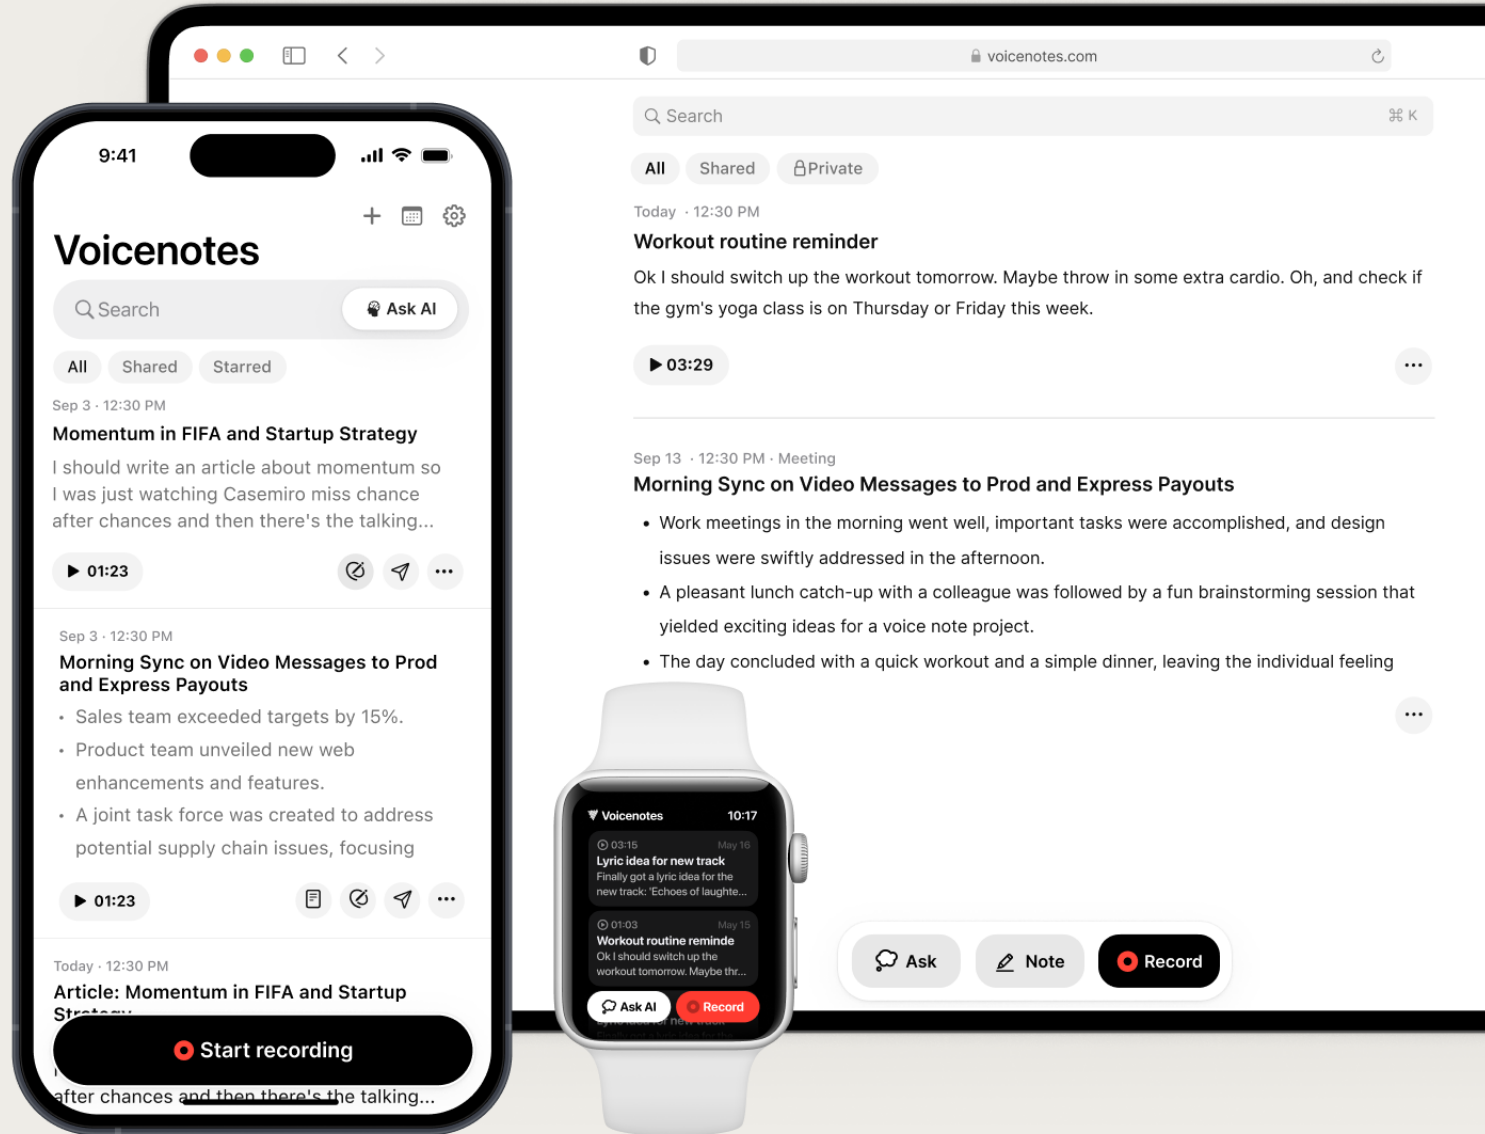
voicenotes.com

Search ⌘ K

All Shared Private

Today · 12:30 PM

Workout routine reminder

Ok I should switch up the workout tomorrow. Maybe throw in some extra cardio. Oh, and check if the gym's yoga class is on Thursday or Friday this week.

03:29

Sep 13 · 12:30 PM · Meeting

Morning Sync on Video Messages to Prod and Express Payouts

- Work meetings in the morning went well, important tasks were accomplished, and design issues were swiftly addressed in the afternoon.
- A pleasant lunch catch-up with a colleague was followed by a fun brainstorming session that yielded exciting ideas for a voice note project.
- The day concluded with a quick workout and a simple dinner, leaving the individual feeling

Ask Note Record

9:41

Voicenotes

Search Ask AI

All Shared Starred

Sep 3 · 12:30 PM

Momentum in FIFA and Startup Strategy

I should write an article about momentum so I was just watching Casemiro miss chance after chances and then there's the talking...

01:23

Sep 3 · 12:30 PM

Morning Sync on Video Messages to Prod and Express Payouts

- Sales team exceeded targets by 15%.
- Product team unveiled new web enhancements and features.
- A joint task force was created to address potential supply chain issues, focusing

01:23

Today · 12:30 PM

Article: Momentum in FIFA and Startup Str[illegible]

Start recording

after chances and then there's the talking...

Voicenotes 10:17

03:15 May 16
Lyric idea for new track
Finally got a lyric idea for the new track: 'Echoes of laughte...

01:03 May 15
Workout routine reminde
Ok I should switch up the workout tomorrow. Maybe thr...

Ask AI Record